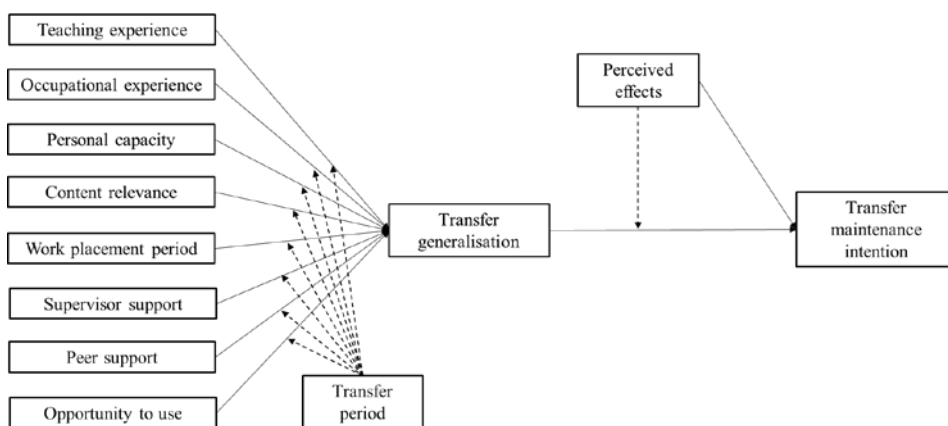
Teaching experience

Occupational experience

Personal capacity

Content relevance

Work placement period

Supervisor support

Peer support

Opportunity to use

Transfer generalisation

Transfer period

Perceived effects

Transfer maintenance intention